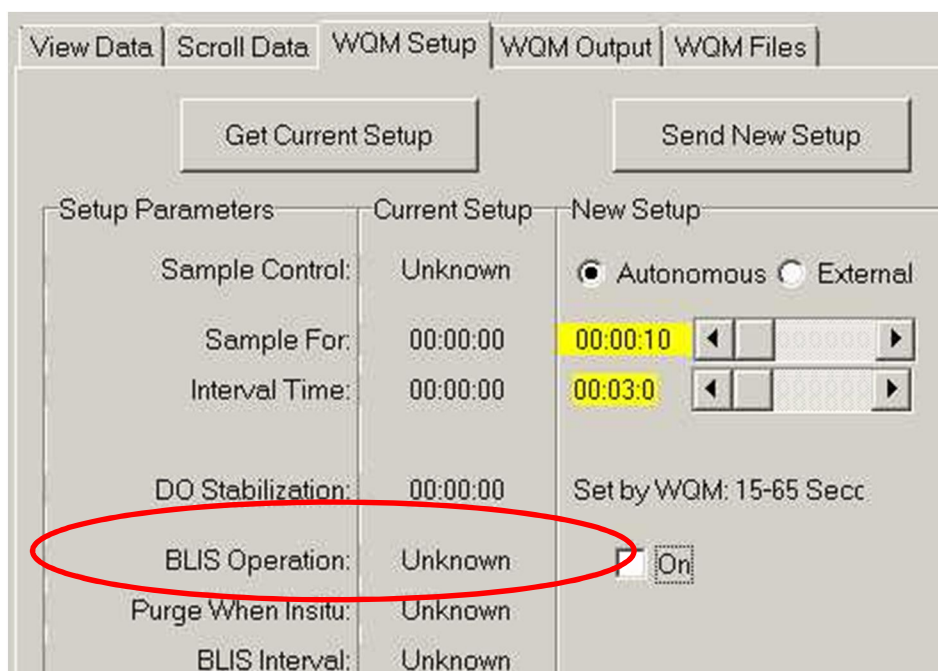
View Data | Scroll Data | WQM Setup | WQM Output | WQM Files

Get Current Setup

Send New Setup

Setup Parameters

Current Setup

New Setup

Sample Control: Unknown

Autonomous External

Sample For: 00:00:00 00:00:10

Interval Time: 00:00:00 00:03:0

DO Stabilization: 00:00:00 Set by WQM: 15-65 Secc

BLIS Operation: Unknown On

Purge When Insitu: Unknown

BLIS Interval: Unknown